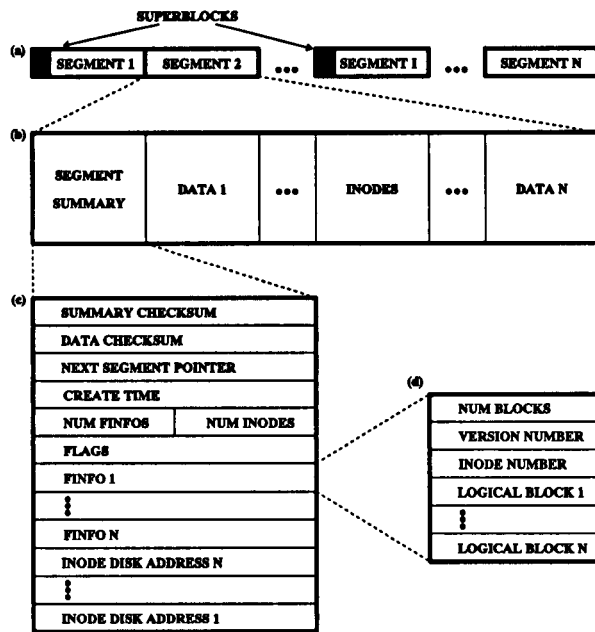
SUPERBLOCKS

(a)

SEGMENT 1 SEGMENT 2 ••• SEGMENT I ••• SEGMENT N

(b)

| SEGMENT SUMMARY | DATA 1 | ••• | INODES | ••• | DATA N |
|---|---|---|---|---|---|

(c)

SUMMARY CHECKSUM
DATA CHECKSUM
NEXT SEGMENT POINTER
CREATE TIME
NUM FINFOS | NUM INODES
FLAGS
FINFO 1
⋮
FINFO N
INODE DISK ADDRESS N
⋮
INODE DISK ADDRESS 1

(d)

NUM BLOCKS
VERSION NUMBER
INODE NUMBER
LOGICAL BLOCK 1
⋮
LOGICAL BLOCK N